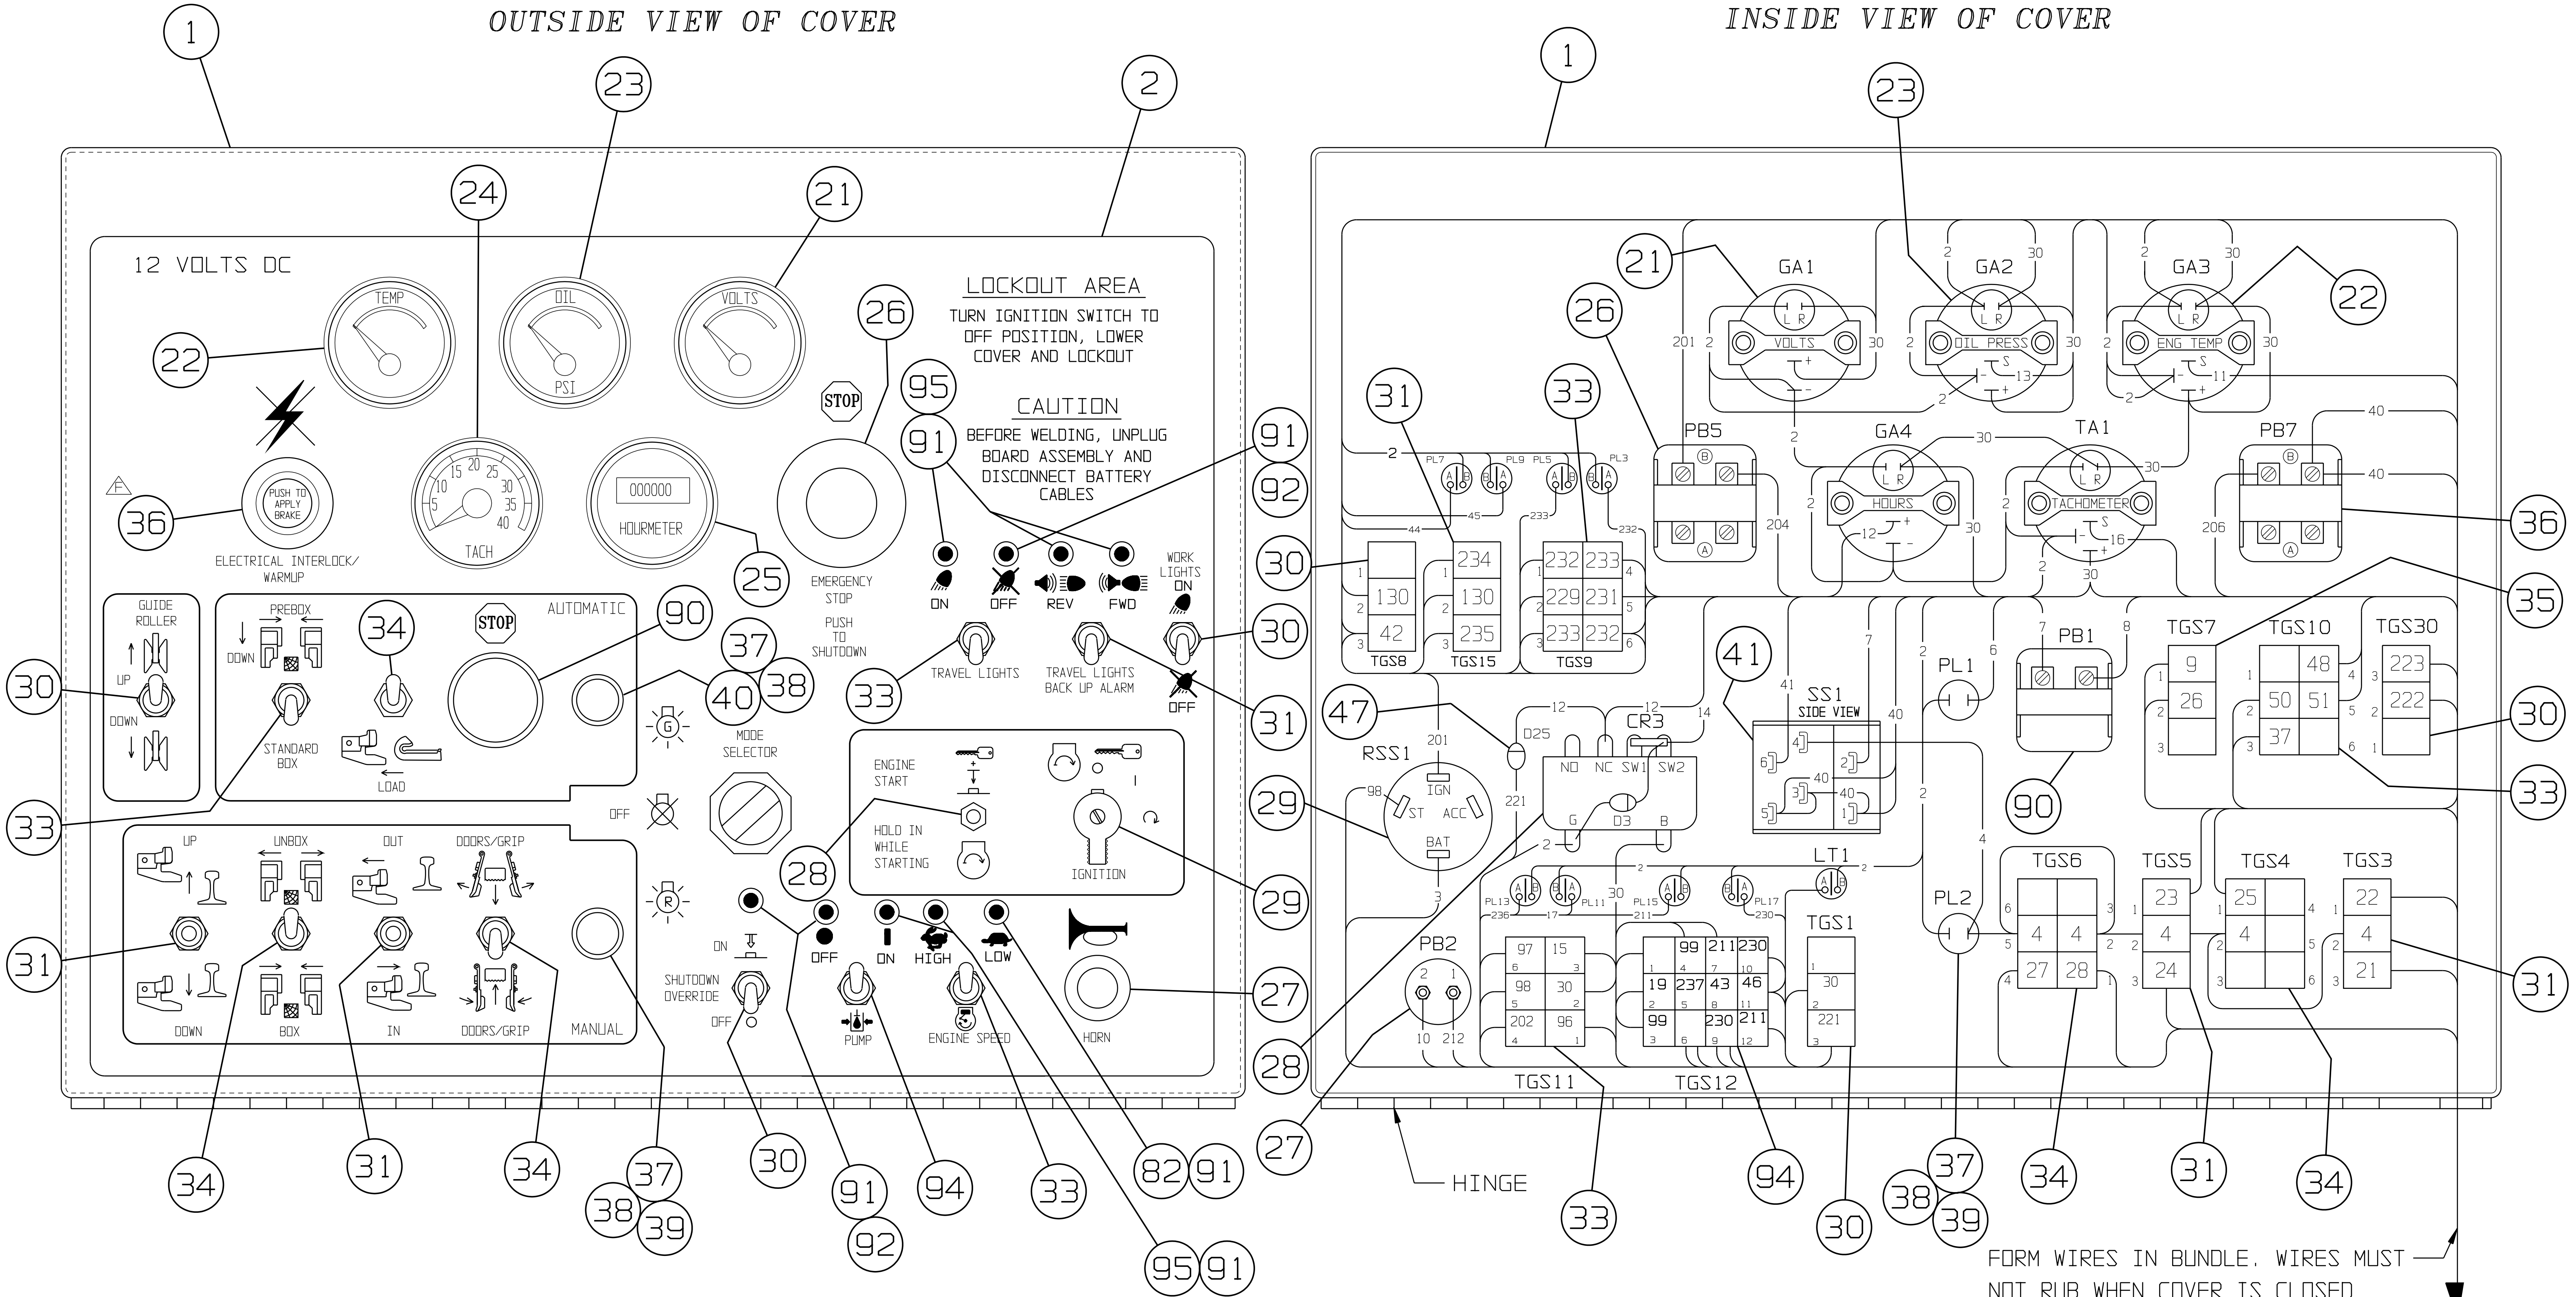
OUTSIDE VIEW OF COVER

INSIDE VIEW OF COVER

1
23
2
24
21
12 VOLTS DC
TEMP
OIL
PSI
VOLTS
26
LOCKOUT AREA
TURN IGNITION SWITCH TO OFF POSITION, LOWER COVER AND LOCKOUT
22
STOP
95
CAUTION
BEFORE WELDING, UNPLUG BOARD ASSEMBLY AND DISCONNECT BATTERY CABLES
91
91
92
36
PUSH TO APPLY BRAKE
10 15 20 25 30 35 40 5
TACH
000000
HOURMETER
ELECTRICAL INTERLOCK/ WARMUP
25
EMERGENCY STOP
PUSH TO SHUTDOWN
ON OFF REV FWD
WORK LIGHTS ON
30
GUIDE ROLLER
UP
DOWN
30
PREBOX
DOWN
34
STOP
AUTOMATIC
90
37
40
38
MODE SELECTOR
33
TRAVEL LIGHTS
TRAVEL LIGHTS BACK UP ALARM
OFF
31
STANDARD BOX
LOAD
G
33
OFF
ENGINE START
HOLD IN WHILE STARTING
28
IGNITION
29
UP
UNBOX
OUT
DOORS/GRIP
R
31
DOWN
BOX
IN
DOORS/GRIP
MANUAL
ON
SHUTDOWN OVERRIDE
OFF
OFF
ON
HIGH
LOW
PUMP
ENGINE SPEED
HORN
27
34
31
34
37
38
39
30
91
92
94
33
95
91
82
91

1
23
21
GA1
GA2
GA3
22
2 30 2 30
L R
201 2 VOLTS 30
2 OIL PRESS 30
2 ENG TEMP 30
S 13 S 11
26
33
31
2
2
2
GA4
30
TA1
PB7
40
PL7 PL9 PL5 PL3
PB5
30
40
44 45 233 232
204
2 HOURS 30
12
2 TACHOMETER
S 16
206
36
30
1 130 2 42 3
TGS8
234 1 130 2 235 3
TGS15
232 233 1 4 229 231 2 5 233 232 3 6
TGS9
30
35
7
41
8
PL1
6
PB1
7
TGS7
9 26
1 2 3
TGS10
48 50 51 37
1 4 2 5 3 6
TGS30
223 222
3 2 1
30
47
12 12 14
CR3
D25
41
SS1
SIDE VIEW
4 2 40 3 6 5 1
40
2
RSS1
201
NO NC SW1 SW2
221
98
IGN
ST ACC
BAT
G D3 B
2
29
90
33
4
2
2
LT1
2
PL13 PL11 PL15 PL17
236 17 211 230
30
PB2
2 1
10 212
97 15 6 3 98 30 5 2 202 96 4 1
TGS11
99 211 230 1 4 7 10 19 237 43 46 2 5 8 11 99 230 211 3 6 9 12
TGS12
TGS1
1 30 2 221 3
PL2
TGS6
6 3 4 4 5 2 27 28 4 1
TGS5
23 1 4 2 24 3
TGS4
25 4 1 4 2 5 3 6
TGS3
22 1 4 2 21 3
28
31
27
HINGE
33
94
30
38
37
39
34
31
34
FORM WIRES IN BUNDLE. WIRES MUST NOT RUB WHEN COVER IS CLOSED